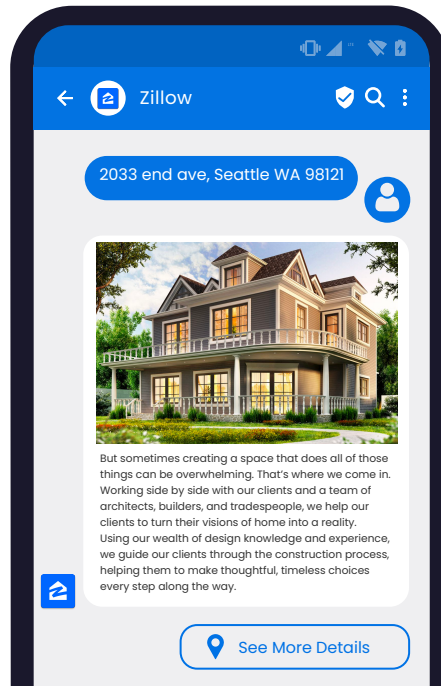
Zillow

2033 end ave, Seattle WA 98121

But sometimes creating a space that does all of those things can be overwhelming. That's where we come in. Working side by side with our clients and a team of architects, builders, and tradespeople, we help our clients to turn their visions of home into a reality. Using our wealth of design knowledge and experience, we guide our clients through the construction process, helping them to make thoughtful, timeless choices every step along the way.

See More Details